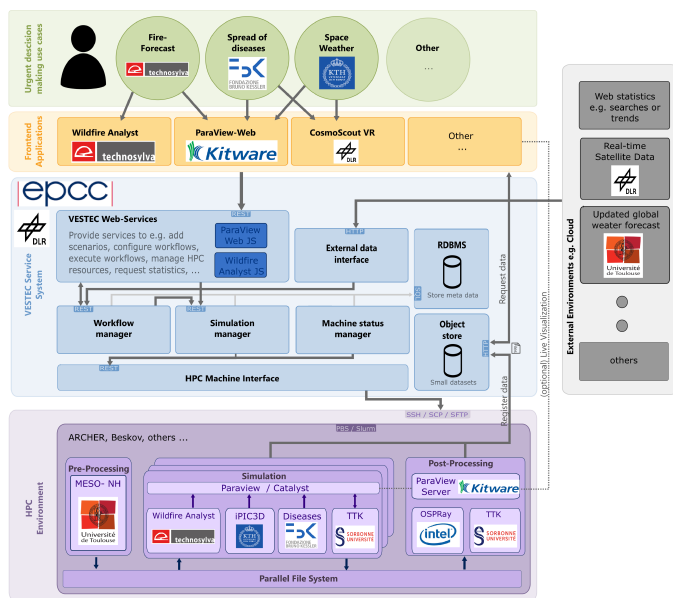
Urgent decision making use cases

Fire-Forecast
technosylva

Spread of diseases
FONDAZIONE BRUNO KESSLER

Space Weather
KTH

Other
...

Frontend Applications

Wildfire Analyst
technosylva

ParaView-Web
Kitware

CosmoScout VR
DLR

Other
...

epcc
DLR

VESTEC Service System

REST

VESTEC Web-Services
Provide services to e.g. add scenarios, configure workflows, execute workflows, manage HPC resources, request statistics, ...

ParaView Web JS

Wildfire Analyst JS

HTTP

External data interface

RDBMS
Store meta data

SQL

REST
REST

Workflow manager

Simulation manager

Machine status manager

Object store
Small datasets

REST

HPC Machine Interface

HTTP

Request data

(optional) Live Visualization

Register data

SSH / SCP / SFTP

PBS / Slurm

HPC Environment

ARCHER, Beskov, others ...

Pre-Processing
MESO- NH
Université de Toulouse

Simulation
Paraview / Catalyst

Wildfire Analyst
technosylva

iPIC3D
KTH

Diseases
FONDAZIONE BRUNO KESSLER

TTK
SORBONNE UNIVERSITÉ

Post-Processing
ParaView Server
Kitware

OSPRay
intel

TTK
SORBONNE UNIVERSITÉ

Parallel File System

External Environments e.g. Cloud

Web statistics e.g. searches or trends

Real-time Satellite Data
DLR

Updated global weater forecast
Université de Toulouse

others